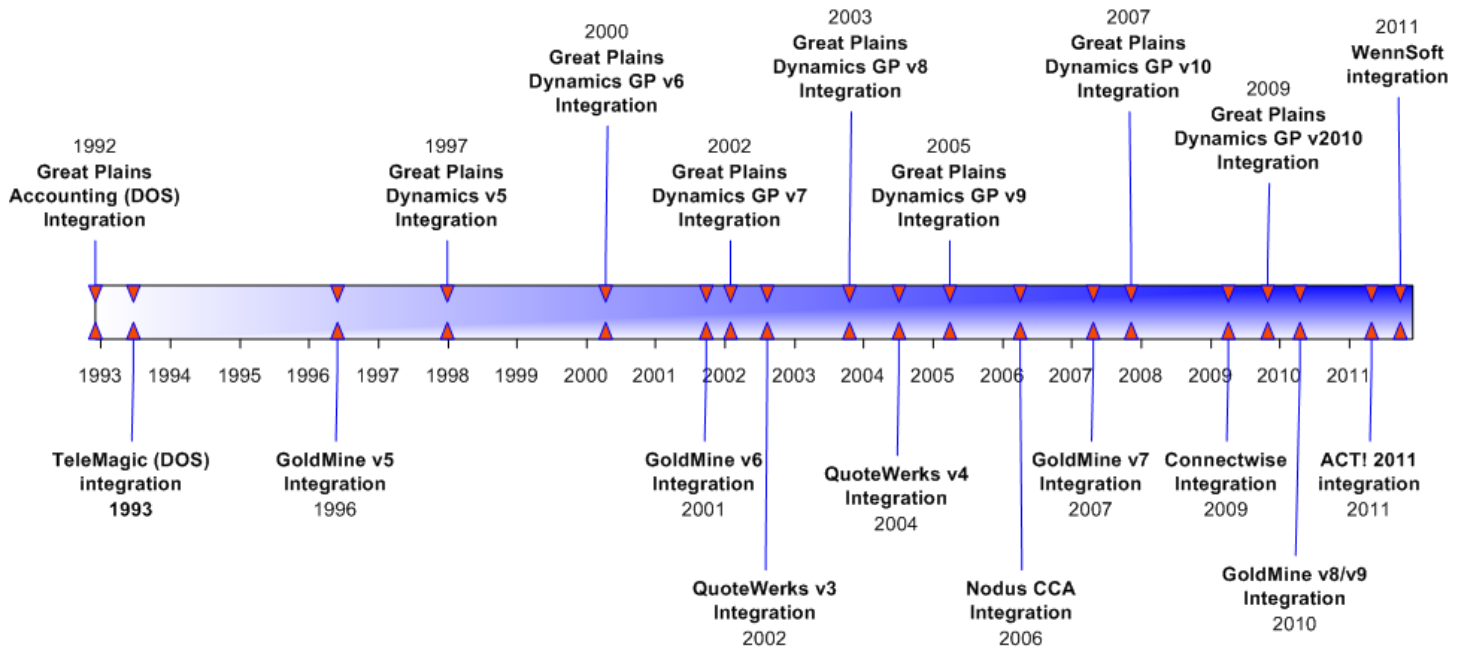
2000
Great Plains Dynamics GP v6 Integration

2003
Great Plains Dynamics GP v8 Integration

2007
Great Plains Dynamics GP v10 Integration

2011
WennSoft integration

1992
Great Plains Accounting (DOS) Integration

1997
Great Plains Dynamics v5 Integration

2002
Great Plains Dynamics GP v7 Integration

2005
Great Plains Dynamics GP v9 Integration

2009
Great Plains Dynamics GP v2010 Integration

1993 1994 1995 1996 1997 1998 1999 2000 2001 2002 2003 2004 2005 2006 2007 2008 2009 2010 2011

TeleMagic (DOS) integration
1993

GoldMine v5 Integration
1996

GoldMine v6 Integration
2001

QuoteWerks v3 Integration
2002

QuoteWerks v4 Integration
2004

Nodus CCA Integration
2006

GoldMine v7 Integration
2007

Connectwise Integration
2009

GoldMine v8/v9 Integration
2010

ACT! 2011 integration
2011